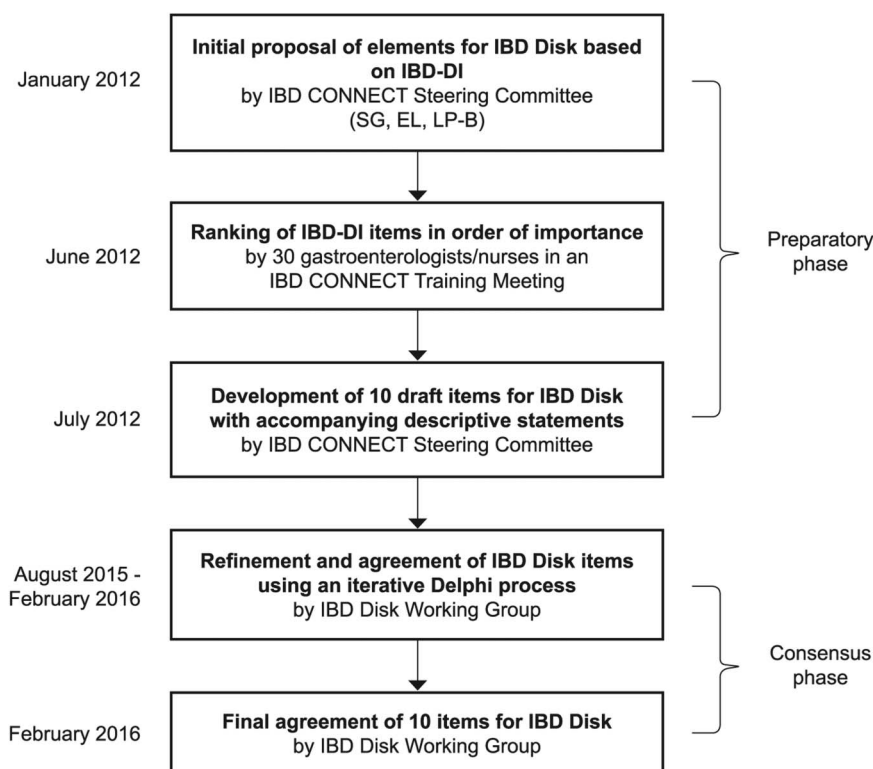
January 2012

**Initial proposal of elements for IBD Disk based on IBD-DI**
by IBD CONNECT Steering Committee
(SG, EL, LP-B)

June 2012

**Ranking of IBD-DI items in order of importance**
by 30 gastroenterologists/nurses in an IBD CONNECT Training Meeting

Preparatory phase

July 2012

**Development of 10 draft items for IBD Disk with accompanying descriptive statements**
by IBD CONNECT Steering Committee

August 2015 - February 2016

**Refinement and agreement of IBD Disk items using an iterative Delphi process**
by IBD Disk Working Group

Consensus phase

February 2016

**Final agreement of 10 items for IBD Disk**
by IBD Disk Working Group